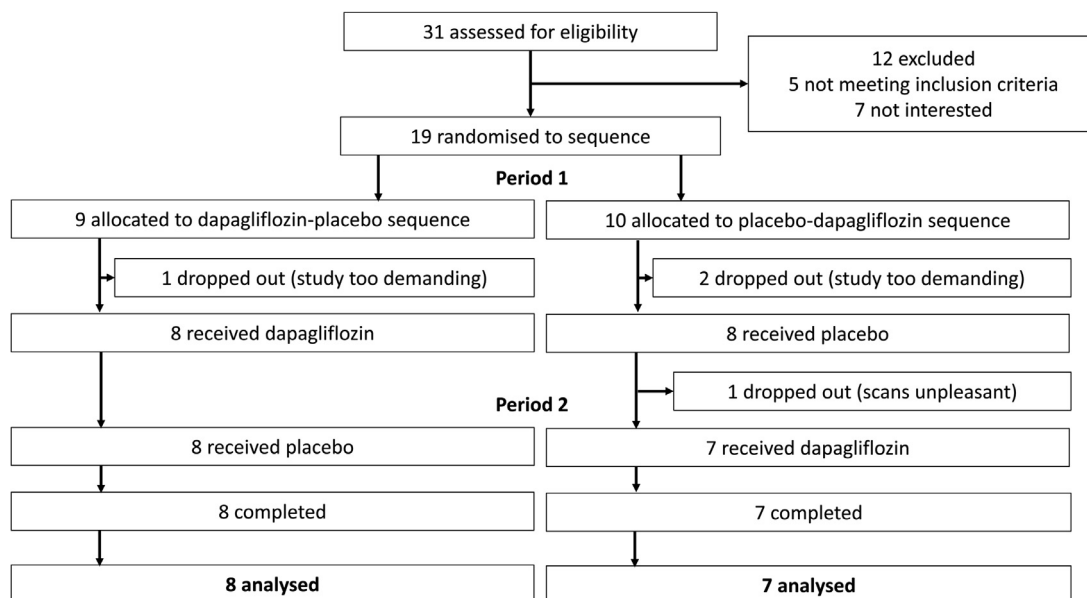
31 assessed for eligibility

12 excluded
5 not meeting inclusion criteria
7 not interested

19 randomised to sequence

Period 1

9 allocated to dapagliflozin-placebo sequence

1 dropped out (study too demanding)

8 received dapagliflozin

10 allocated to placebo-dapagliflozin sequence

2 dropped out (study too demanding)

8 received placebo

1 dropped out (scans unpleasant)

Period 2

8 received placebo

8 completed

8 analysed

7 received dapagliflozin

7 completed

7 analysed